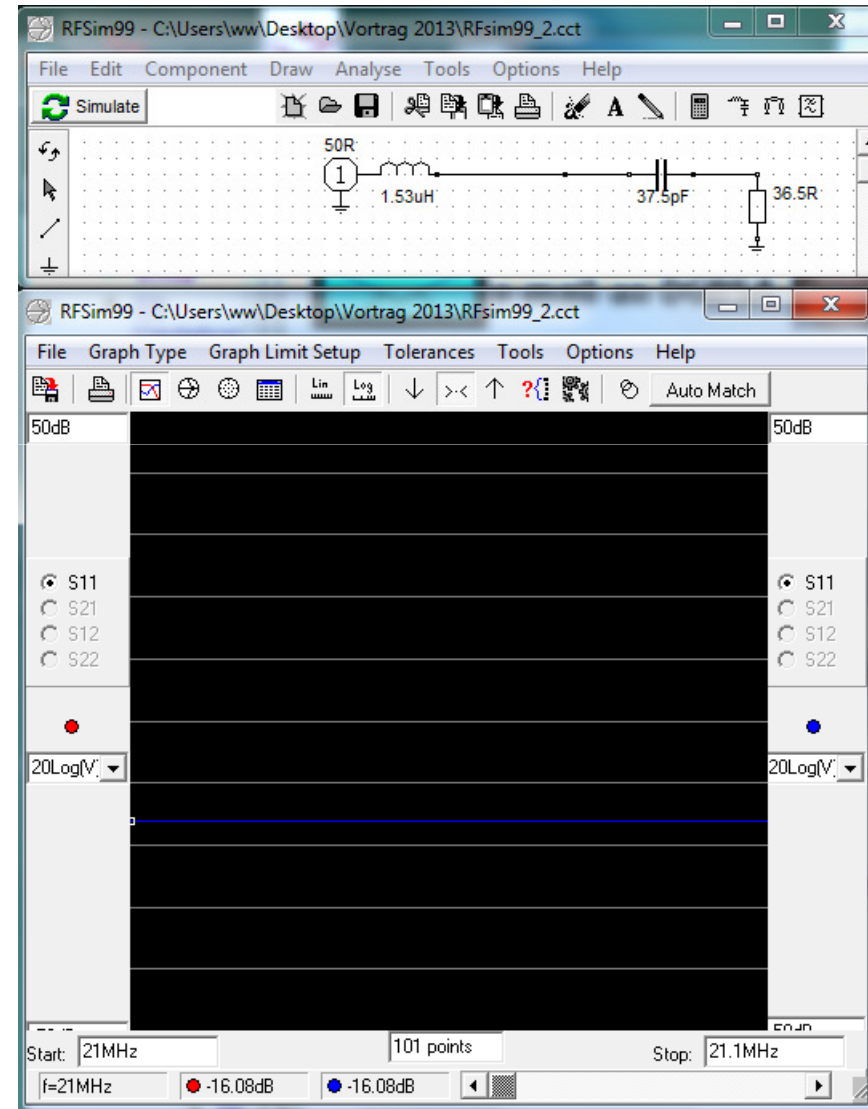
RFSim99 - C:\Users\ww\Desktop\Vortrag 2013\RFsim99_2.cct

File Edit Component Draw Analyse Tools Options Help

Simulate

50R
1
1.53uH
37.5pF
36.5R

RFSim99 - C:\Users\ww\Desktop\Vortrag 2013\RFsim99_2.cct

File Graph Type Graph Limit Setup Tolerances Tools Options Help

Lin Log Auto Match

50dB
50dB

S11
S21
S12
S22

S11
S21
S12
S22

20Log(V
20Log(V

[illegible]
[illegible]

Start: 21MHz
101 points
Stop: 21.1MHz

f=21MHz
-16.08dB
-16.08dB